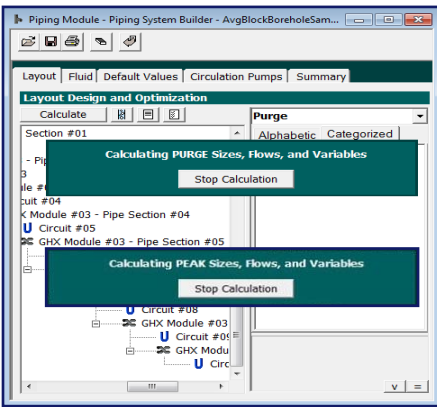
Piping Module - Piping System Builder - AvgBlockBoreholeSam...

Layout | Fluid | Default Values | Circulation Pumps | Summary

Layout Design and Optimization

Calculate

Purge

Section #01

Alphabetic | Categorized

- Pip

3

ule #

rcuit #04

X Module #03 - Pipe Section #04

Circuit #05

GHX Module #03 - Pipe Section #05

Calculating PURGE Sizes, Flows, and Variables

Stop Calculation

Calculating PEAK Sizes, Flows, and Variables

Stop Calculation

Circuit #08

GHX Module #03

Circuit #09

GHX Modu

Circ

v | =